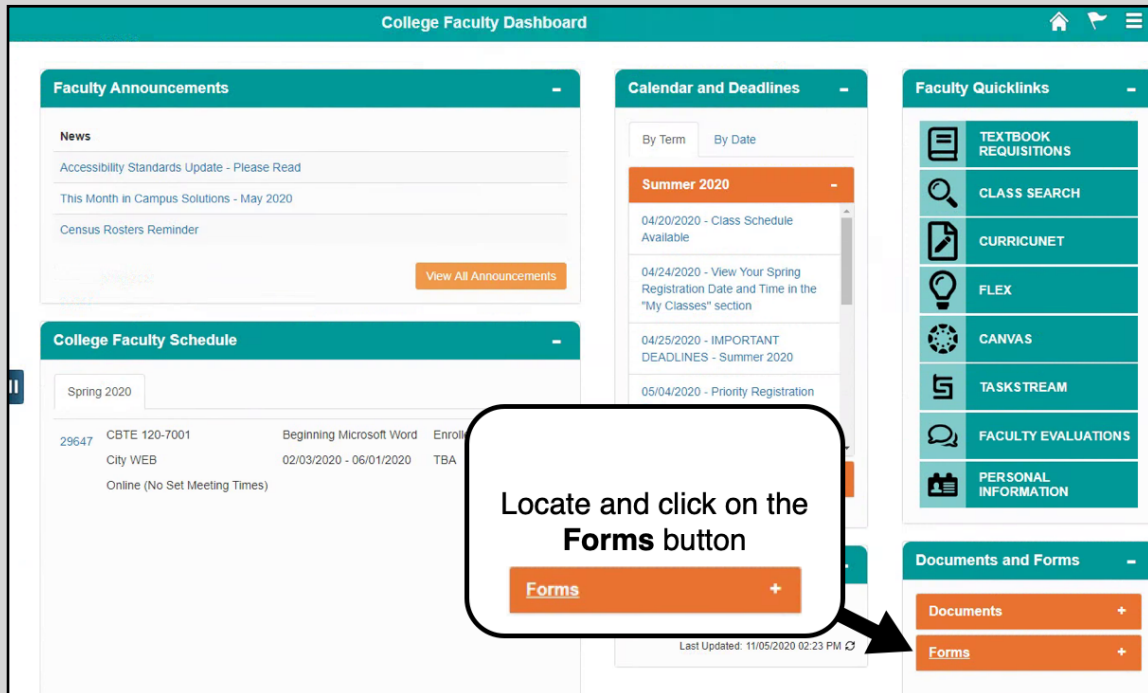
College Faculty Dashboard

Faculty Announcements –

News

Accessibility Standards Update - Please Read

This Month in Campus Solutions - May 2020

Census Rosters Reminder

View All Announcements

College Faculty Schedule –

Spring 2020

| 29647 | CBTE 120-7001 | Beginning Microsoft Word | Enroll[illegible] |
|---|---|---|---|
| | City WEB | 02/03/2020 - 06/01/2020 | TBA |
| | Online (No Set Meeting Times) | | |

Calendar and Deadlines –

By Term By Date

Summer 2020 –

04/20/2020 - Class Schedule Available

04/24/2020 - View Your Spring Registration Date and Time in the "My Classes" section

04/25/2020 - IMPORTANT DEADLINES - Summer 2020

05/04/2020 - Priority Registration

Last Updated: 11/05/2020 02:23 PM

Faculty Quicklinks –

TEXTBOOK REQUISITIONS

CLASS SEARCH

CURRICUNET

FLEX

CANVAS

TASKSTREAM

FACULTY EVALUATIONS

PERSONAL INFORMATION

Documents and Forms –

Documents +

Forms +

Locate and click on the **Forms** button

Forms +